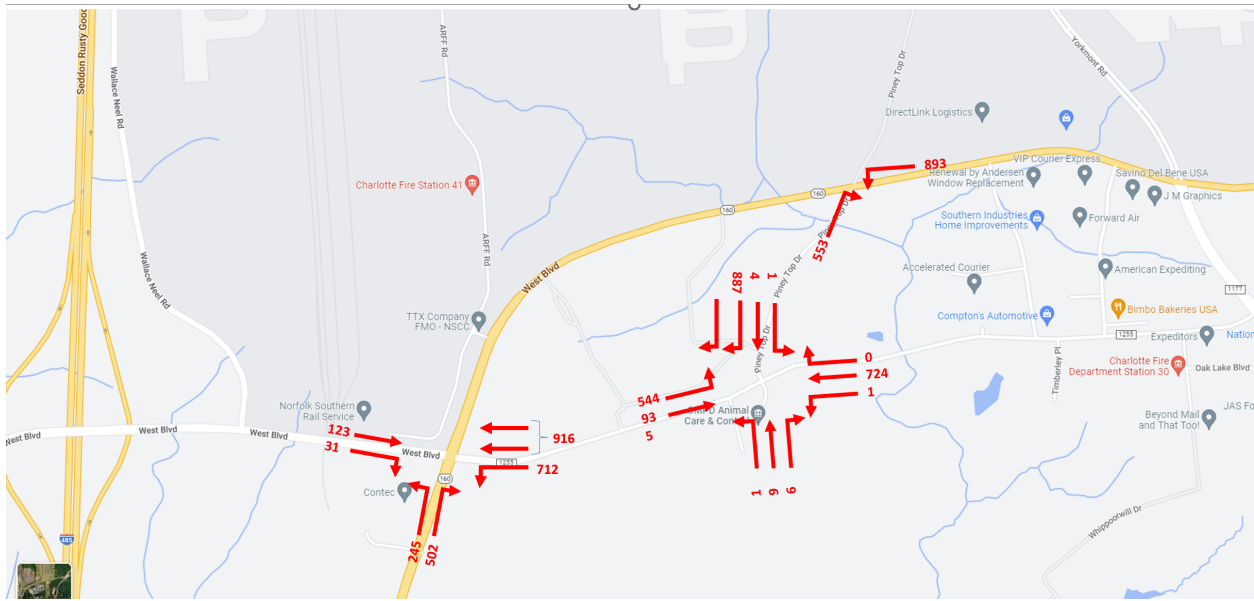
Seddon Rusty Good
Wallace Neel Rd
ARFF Rd
Piney Top Dr
Yorkmont Rd
DirectLink Logistics
893
VIP Courier Express
Renewal by Andersen Window Replacement
Savino Del Bene USA
J M Graphics
Charlotte Fire Station 41
160
Piney Top Dr
553
Southern Industries Home Improvements
Forward Air
ARFF Rd
Wallace Neel Rd
West Blvd
887
4
1
Piney Top Dr
Accelerated Courier
American Expediting
1177
Bimbo Bakeries USA
TTX Company FMO - NSCC
Compton's Automotive
1255
Expeditors
Nation
Piney Top Dr
0
724
1
Charlotte Fire Department Station 30
Oak Lake Blvd
Timberley Pl
544
93
5
Norfolk Southern Rail Service
Animal Care & Con
Beyond Mail and That Too!
JAS Fo
West Blvd
West Blvd
West Blvd
123
31
916
West Blvd
1255
712
160
1
6
9
Contec
Whippoorwill Dr
485
245
502